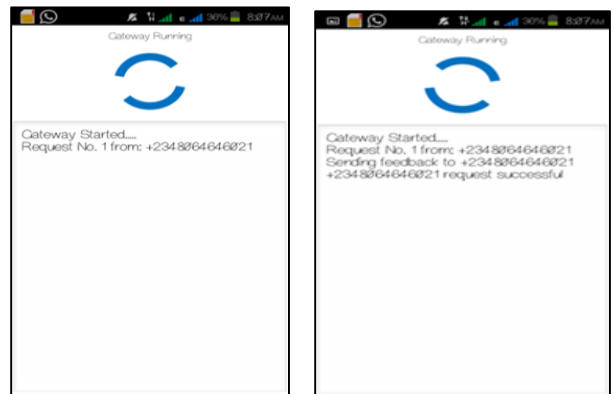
36% 8:07AM
Gateway Running

Gateway Started....
Request No. 1 from: +2348064646021

36% 8:07AM
Gateway Running

Gateway Started....
Request No. 1 from: +2348064646021
Sending feedback to +2348064646021
+2348064646021 request successful